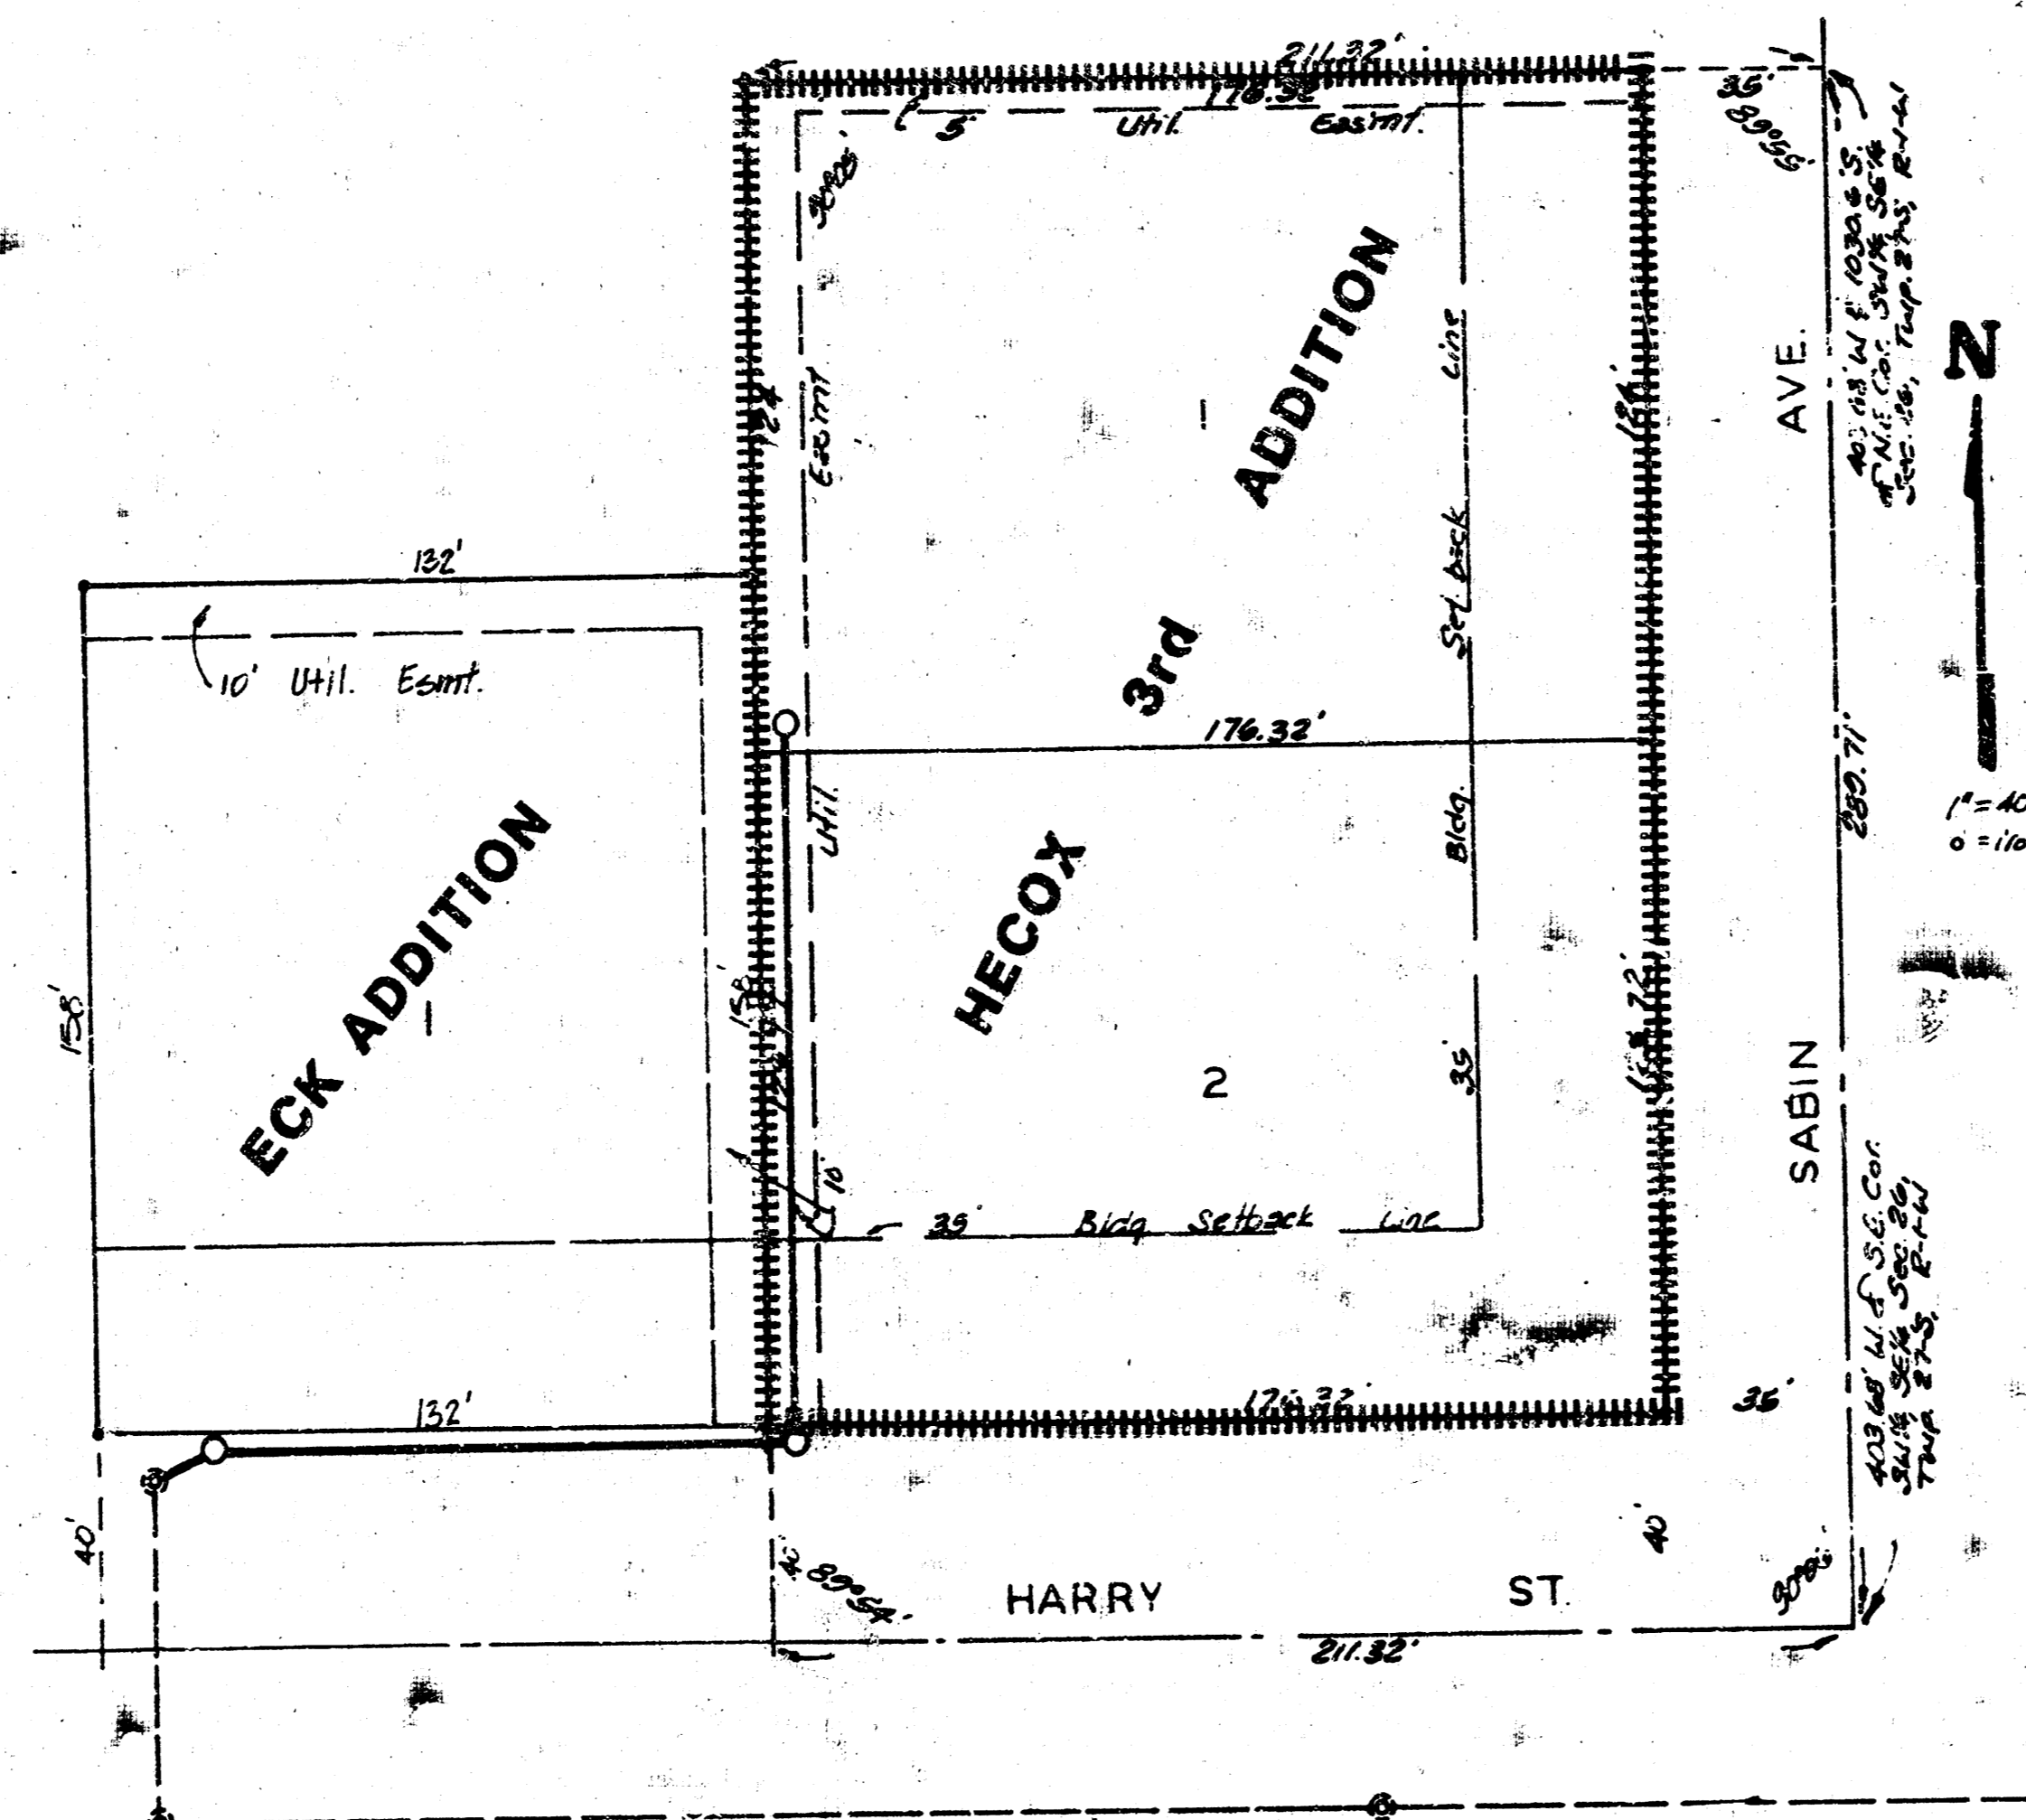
211.32'
176.32'
5' Util. Esmt.
35'
89°55'
90°05'
403.68' W & 1030.6' S. of N.E. Cor. SW¼ SE¼ Sec. 26, Twp. 27S, R-1-W
3rd ADDITION
1
Set back Line
Esmt.
124'
124'
AVE.
N
132'
10' Util. Esmt.
176.32'
HECOX
Util.
Bldg.
280.71'
1" = 40'
o = 110
ECK ADDITION
1
158'
158'
158'
2
35'
164.72'
SABIN
10'
35' Bldg. Setback Line
132'
176.32'
35'
403.68' W. & S.E. Cor. SW¼ SE¼ Sec. 26, Twp. 27S, R-1-W
40'
40'
40'
89°55'
HARRY ST.
90°05'
211.32'